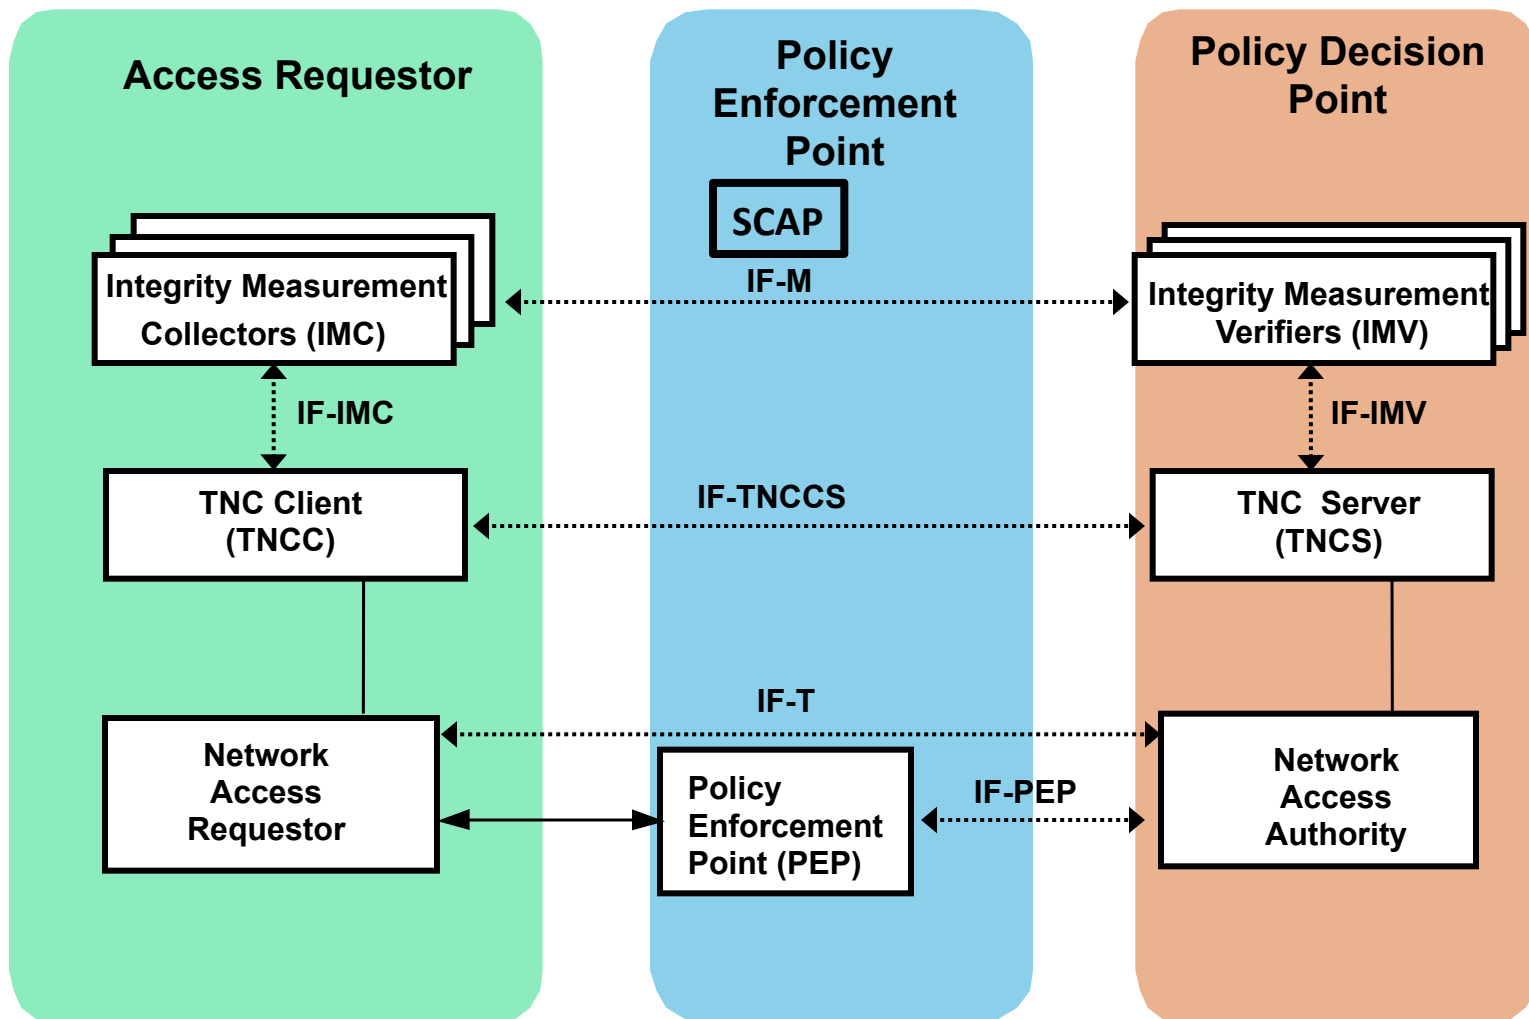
Access Requestor

Policy Enforcement Point

Policy Decision Point

SCAP

IF-M

Integrity Measurement Collectors (IMC)

Integrity Measurement Verifiers (IMV)

IF-IMC

IF-IMV

TNC Client (TNCC)

IF-TNCCS

TNC Server (TNCS)

IF-T

Network Access Requestor

Policy Enforcement Point (PEP)

IF-PEP

Network Access Authority